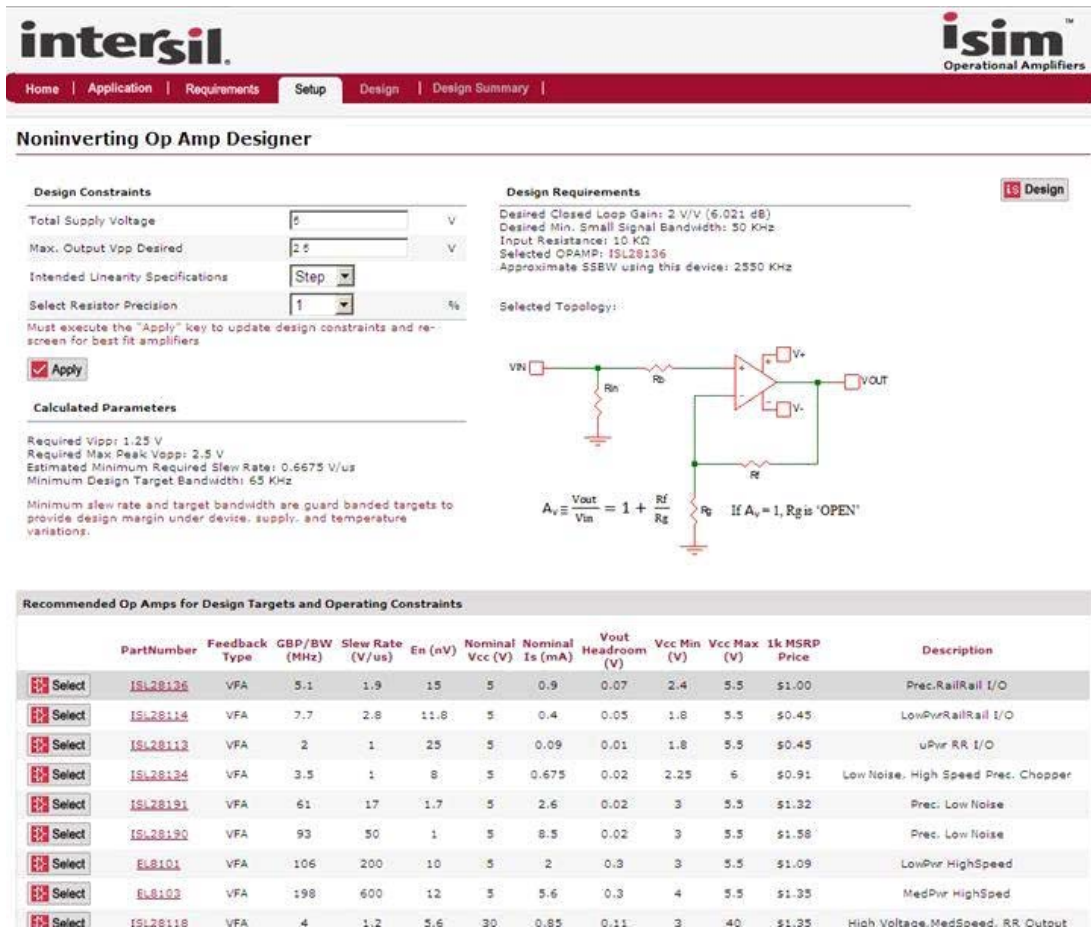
intersil

isim™
Operational Amplifiers

Home | Application | Requirements | Setup | Design | Design Summary |

Noninverting Op Amp Designer

Design Constraints

Total Supply Voltage 5 V

Max. Output Vpp Desired 2.5 V

Intended Linearity Specifications Step

Select Resistor Precision 1 %

Must execute the "Apply" key to update design constraints and re-screen for best fit amplifiers

Apply

Calculated Parameters

Required Vipp: 1.25 V
Required Max Peak Vopp: 2.5 V
Estimated Minimum Required Slew Rate: 0.6675 V/us
Minimum Design Target Bandwidth: 65 KHz

Minimum slew rate and target bandwidth are guard banded targets to provide design margin under device, supply, and temperature variations.

Design Requirements

Design

Desired Closed Loop Gain: 2 V/V (6.021 dB)
Desired Min. Small Signal Bandwidth: 50 KHz
Input Resistance: 10 KΩ
Selected OPAMP: ISL28136
Approximate SSBW using this device: 2550 KHz

Selected Topology:

VIN Rin Rb V+ V- VOUT Rf Rg

$A_v \equiv \frac{Vout}{Vin} = 1 + \frac{Rf}{Rg}$ If $A_v = 1$, Rg is "OPEN"

Recommended Op Amps for Design Targets and Operating Constraints

| | PartNumber | Feedback Type | GBP/BW (MHz) | Slew Rate (V/us) | En (nV) | Nominal Vcc (V) | Nominal Is (mA) | Vout Headroom (V) | Vcc Min (V) | Vcc Max (V) | 1k MSRP Price | Description |
|---|---|---|---|---|---|---|---|---|---|---|---|---|
| Select | ISL28136 | VFA | 5.1 | 1.9 | 15 | 5 | 0.9 | 0.07 | 2.4 | 5.5 | $1.00 | Prec.RailRail I/O |
| Select | ISL28114 | VFA | 7.7 | 2.8 | 11.8 | 5 | 0.4 | 0.05 | 1.8 | 5.5 | $0.45 | LowPwrRailRail I/O |
| Select | ISL28113 | VFA | 2 | 1 | 25 | 5 | 0.09 | 0.01 | 1.8 | 5.5 | $0.45 | uPwr RR I/O |
| Select | ISL28134 | VFA | 3.5 | 1 | 8 | 5 | 0.675 | 0.02 | 2.25 | 6 | $0.91 | Low Noise, High Speed Prec. Chopper |
| Select | ISL28191 | VFA | 61 | 17 | 1.7 | 5 | 2.6 | 0.02 | 3 | 5.5 | $1.32 | Prec. Low Noise |
| Select | ISL28190 | VFA | 93 | 50 | 1 | 5 | 8.5 | 0.02 | 3 | 5.5 | $1.58 | Prec. Low Noise |
| Select | EL8101 | VFA | 106 | 200 | 10 | 5 | 2 | 0.3 | 3 | 5.5 | $1.09 | LowPwr HighSpeed |
| Select | EL8103 | VFA | 198 | 600 | 12 | 5 | 5.6 | 0.3 | 4 | 5.5 | $1.35 | MedPwr HighSped |
| Select | ISL28118 | VFA | 4 | 1.2 | 5.6 | 30 | 0.85 | 0.11 | 3 | 40 | $1.35 | High Voltage,MedSpeed, RR Output |